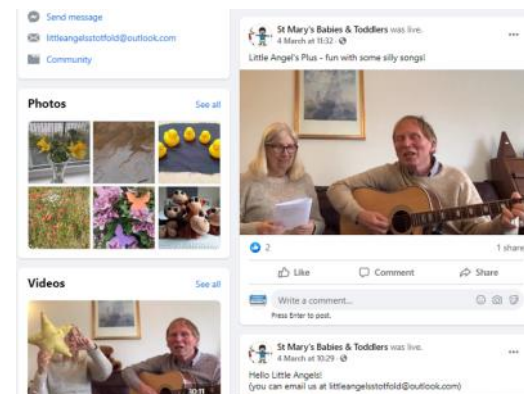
Send message

littleangelsstotfold@outlook.com

Community

Photos

See all

Videos

See all

St Mary's Babies & Toddlers was live.
4 March at 11:32 ·

Little Angel's Plus - fun with some silly songs!

2

1 share

Like

Comment

Share

Write a comment...

Press Enter to post.

St Mary's Babies & Toddlers was live.
4 March at 10:29 ·

Hello Little Angels!
(you can email us at littleangelsstotfold@outlook.com)